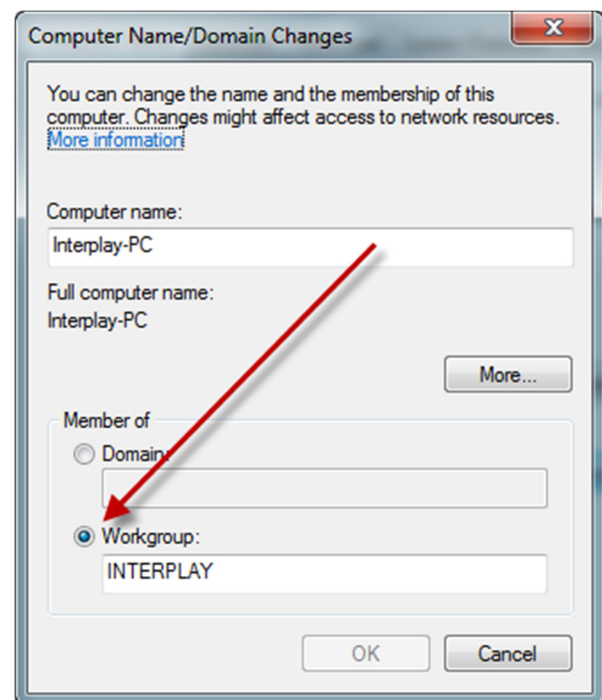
Computer Name/Domain Changes

You can change the name and the membership of this computer. Changes might affect access to network resources. More information

Computer name:

Interplay-PC

Full computer name:

Interplay-PC

More...

Member of

Domain:

Workgroup:

INTERPLAY

OK

Cancel